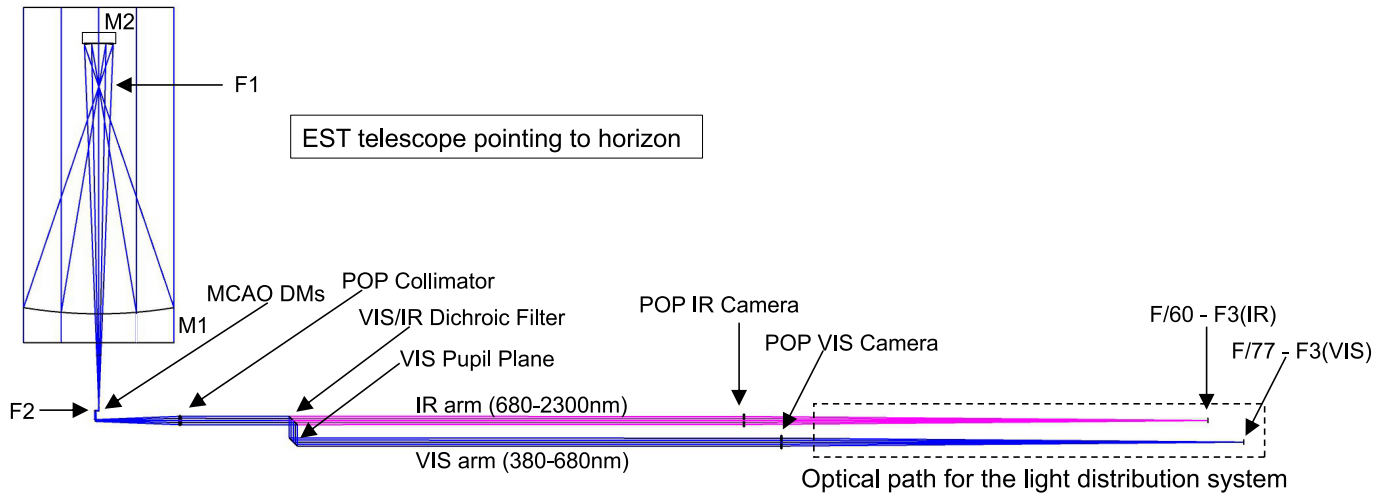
M2

F1

EST telescope pointing to horizon

MCAO DMs

POP Collimator

VIS/IR Dichroic Filter

VIS Pupil Plane

POP IR Camera

POP VIS Camera

F/60 - F3(IR)

F/77 - F3(VIS)

M1

F2

IR arm (680-2300nm)

VIS arm (380-680nm)

Optical path for the light distribution system